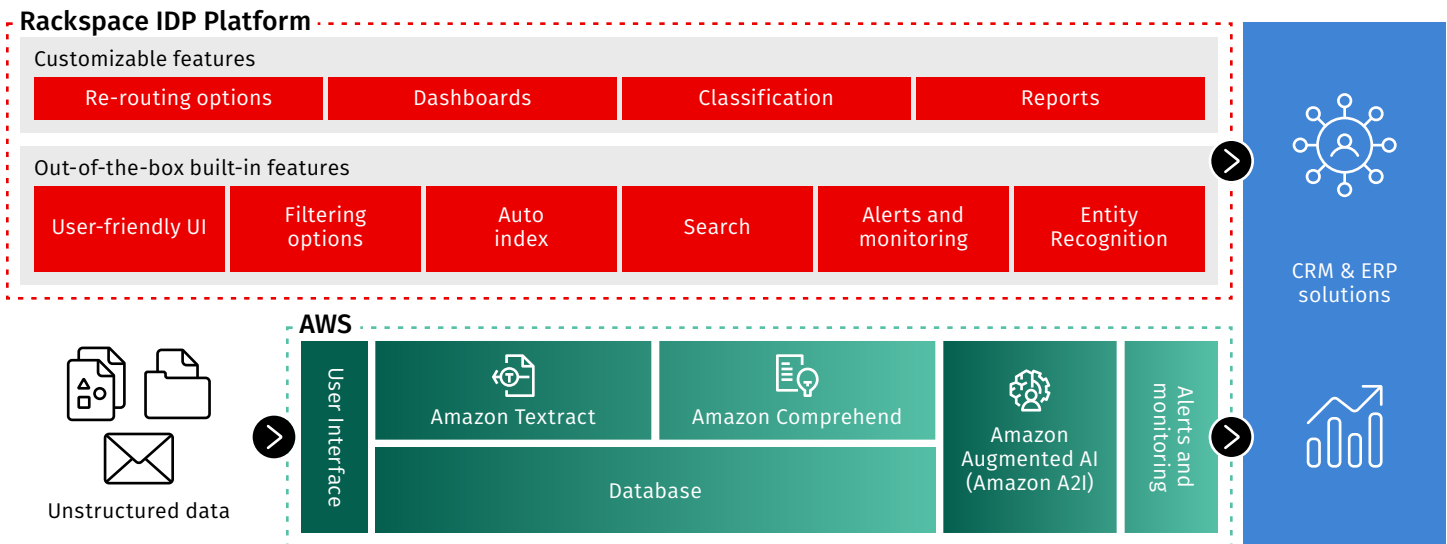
Rackspace IDP Platform

Customizable features

Re-routing options

Dashboards

Classification

Reports

Out-of-the-box built-in features

User-friendly UI

Filtering options

Auto index

Search

Alerts and monitoring

Entity Recognition

CRM & ERP solutions

AWS

Unstructured data

User Interface

Amazon Textract

Amazon Comprehend

Database

Amazon Augmented AI (Amazon A2I)

Alerts and monitoring